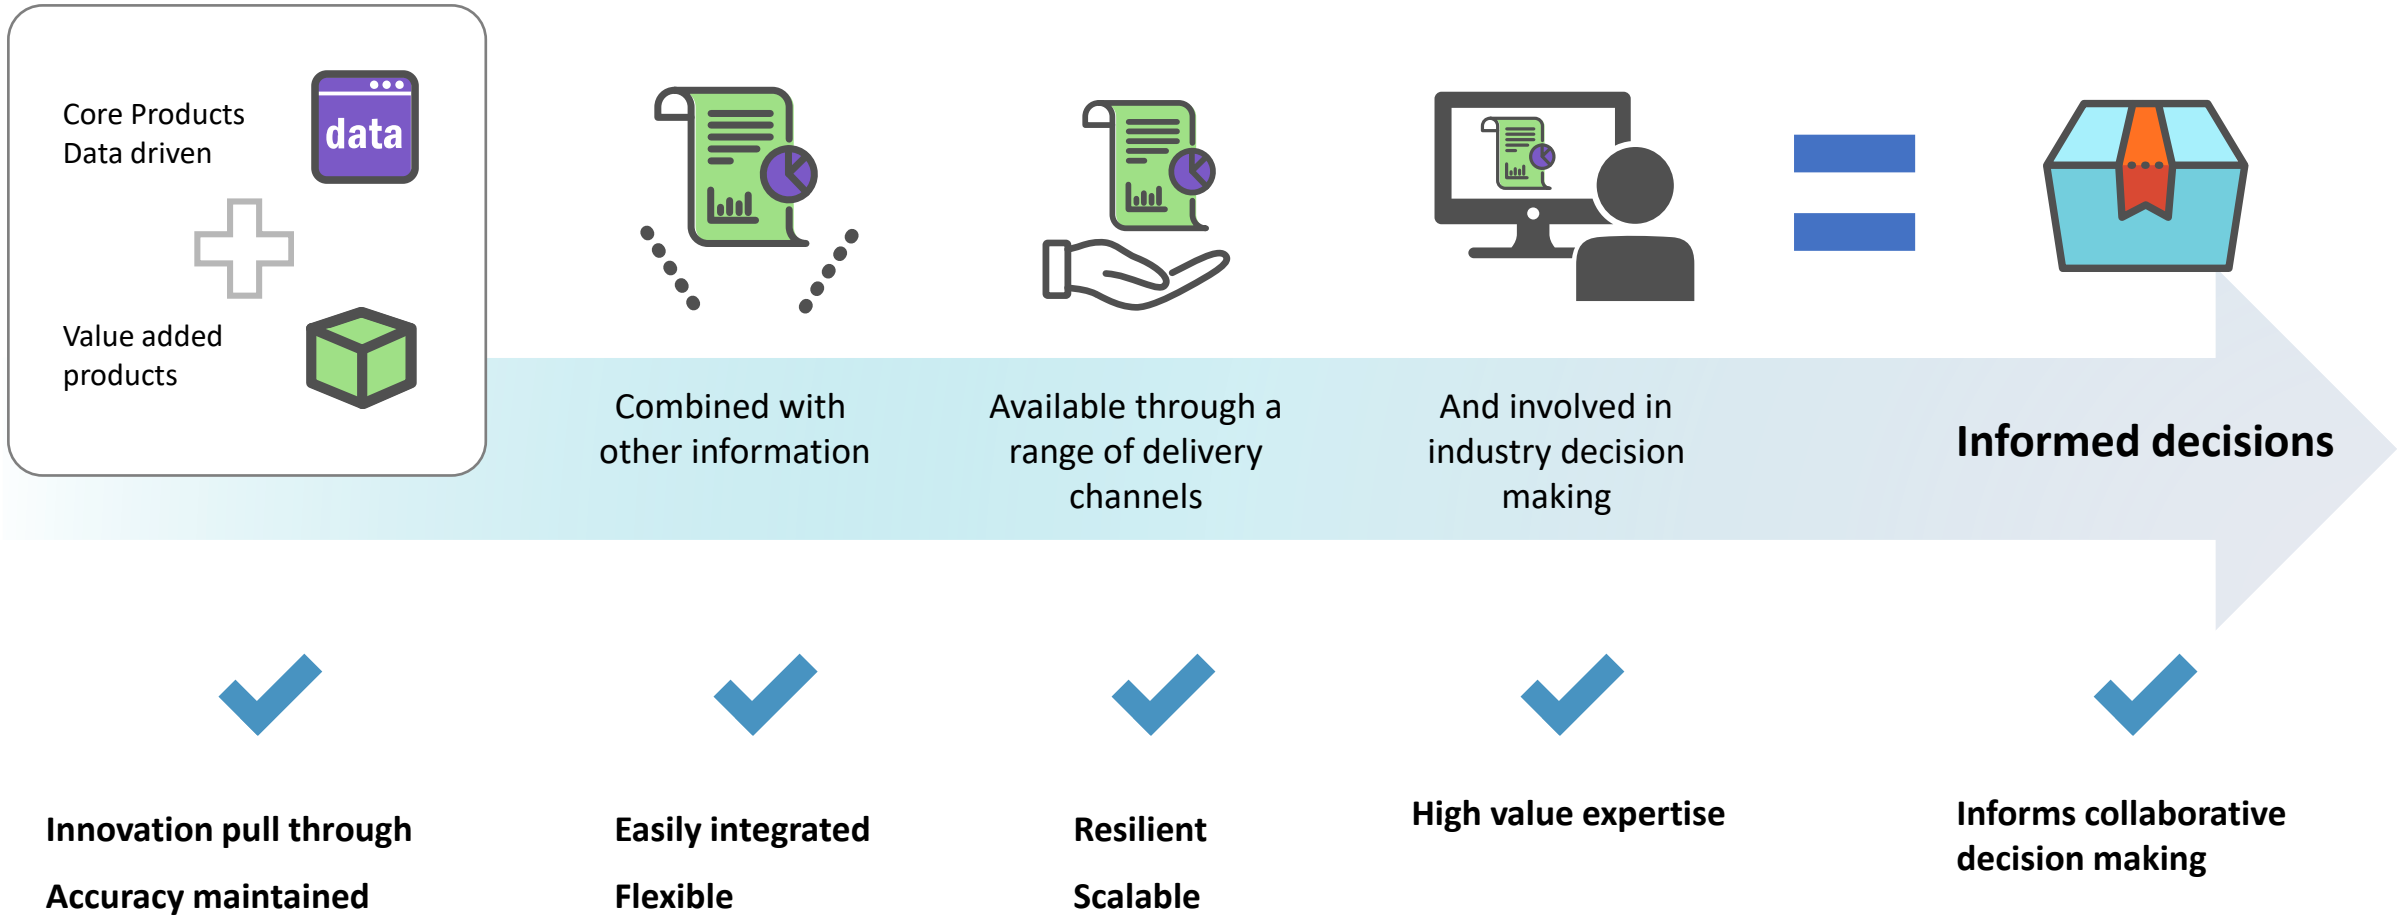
Core Products
Data driven

data

Value added products

Combined with other information

Available through a range of delivery channels

And involved in industry decision making

Informed decisions

Innovation pull through

Accuracy maintained

Easily integrated

Flexible

Resilient

Scalable

High value expertise

Informs collaborative decision making